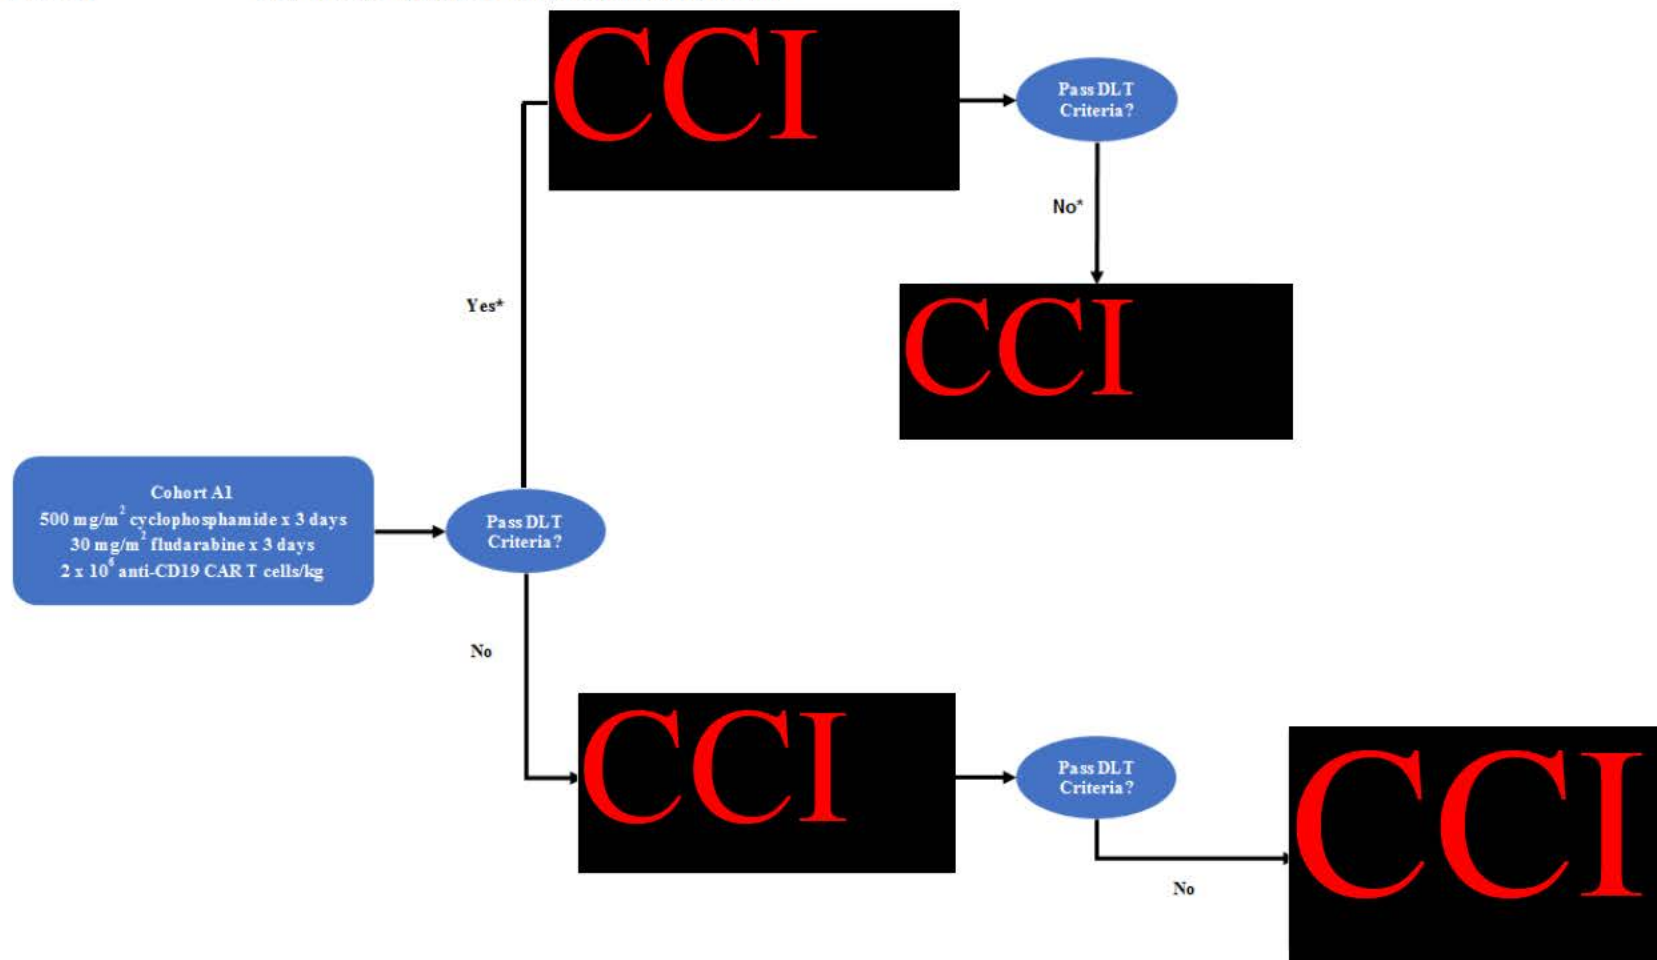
CCI

Pass DLT Criteria?

No*

CCI

Yes*

Cohort A1
500 mg/m$^2$ cyclophosphamide x 3 days
30 mg/m$^2$ fludarabine x 3 days
2 x 10$^6$ anti-CD19 CAR T cells/kg

Pass DLT Criteria?

No

CCI

Pass DLT Criteria?

No

CCI